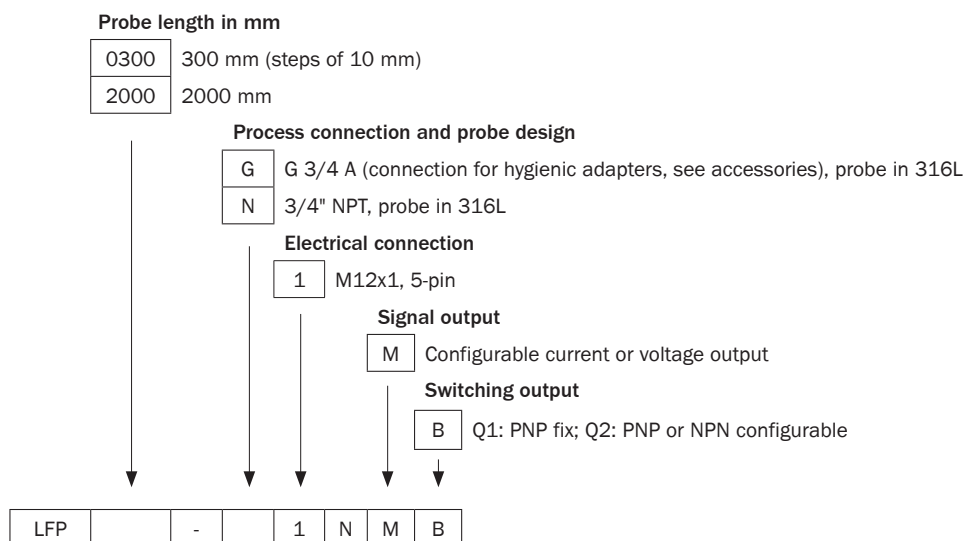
Probe length in mm

| 0300 | 300 mm (steps of 10 mm) |
|---|---|
| 2000 | 2000 mm |

Process connection and probe design

| G | G 3/4 A (connection for hygienic adapters, see accessories), probe in 316L |
|---|---|
| N | 3/4" NPT, probe in 316L |

Electrical connection

| 1 | M12x1, 5-pin |
|---|---|

Signal output

| M | Configurable current or voltage output |
|---|---|

Switching output

| B | Q1: PNP fix; Q2: PNP or NPN configurable |
|---|---|

| LFP |  | - |  | 1 | N | M | B |
|---|---|---|---|---|---|---|---|